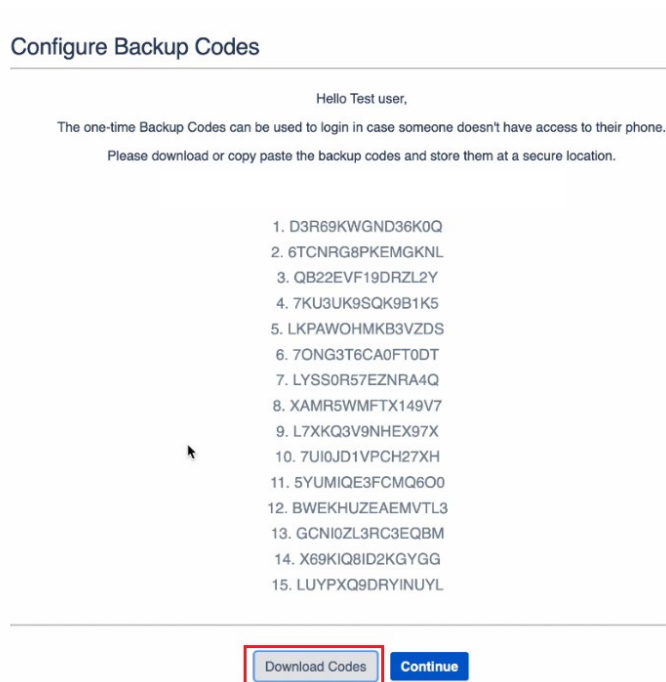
Configure Backup Codes

Hello Test user,

The one-time Backup Codes can be used to login in case someone doesn't have access to their phone.

Please download or copy paste the backup codes and store them at a secure location.

1. D3R69KWGND36K0Q
2. 6TCNRG8PKEMGKNL
3. QB22EVF19DRZL2Y
4. 7KU3UK9SQK9B1K5
5. LKPAWOHMKB3VZDS
6. 7ONG3T6CA0FT0DT
7. LYSS0R57EZNRA4Q
8. XAMR5WMFTX149V7
9. L7XKQ3V9NHEX97X
10. 7UI0JD1VPCH27XH
11. 5YUMIQE3FCMQ6O0
12. BWEKHUZEAEMVTL3
13. GCNI0ZL3RC3EQBM
14. X69KIQ8ID2KGYGG
15. LUYPXQ9DRYINUYL

Download Codes Continue